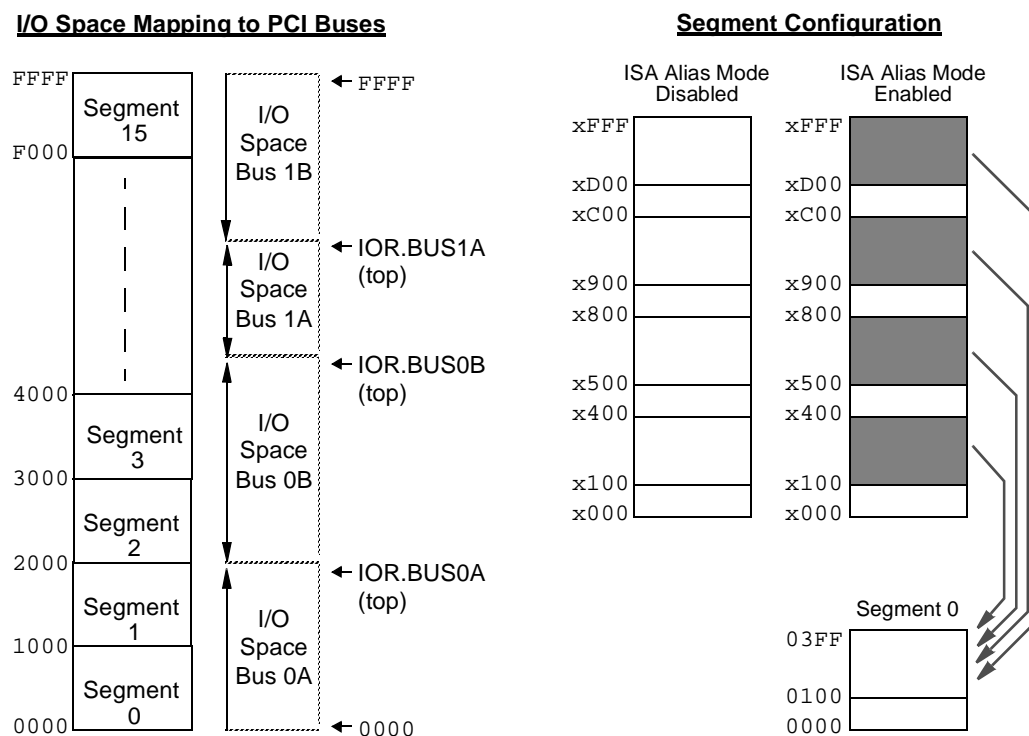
I/O Space Mapping to PCI Buses

FFFF
Segment 15
F000
4000
Segment 3
3000
Segment 2
2000
Segment 1
1000
Segment 0
0000

I/O Space Bus 1B
I/O Space Bus 1A
I/O Space Bus 0B
I/O Space Bus 0A

FFFF
IOR.BUS1A (top)
IOR.BUS0B (top)
IOR.BUS0A (top)
0000

Segment Configuration

ISA Alias Mode Disabled
xFFF
xD00
xC00
x900
x800
x500
x400
x100
x000

ISA Alias Mode Enabled
xFFF
xD00
xC00
x900
x800
x500
x400
x100
x000

Segment 0
03FF
0100
0000